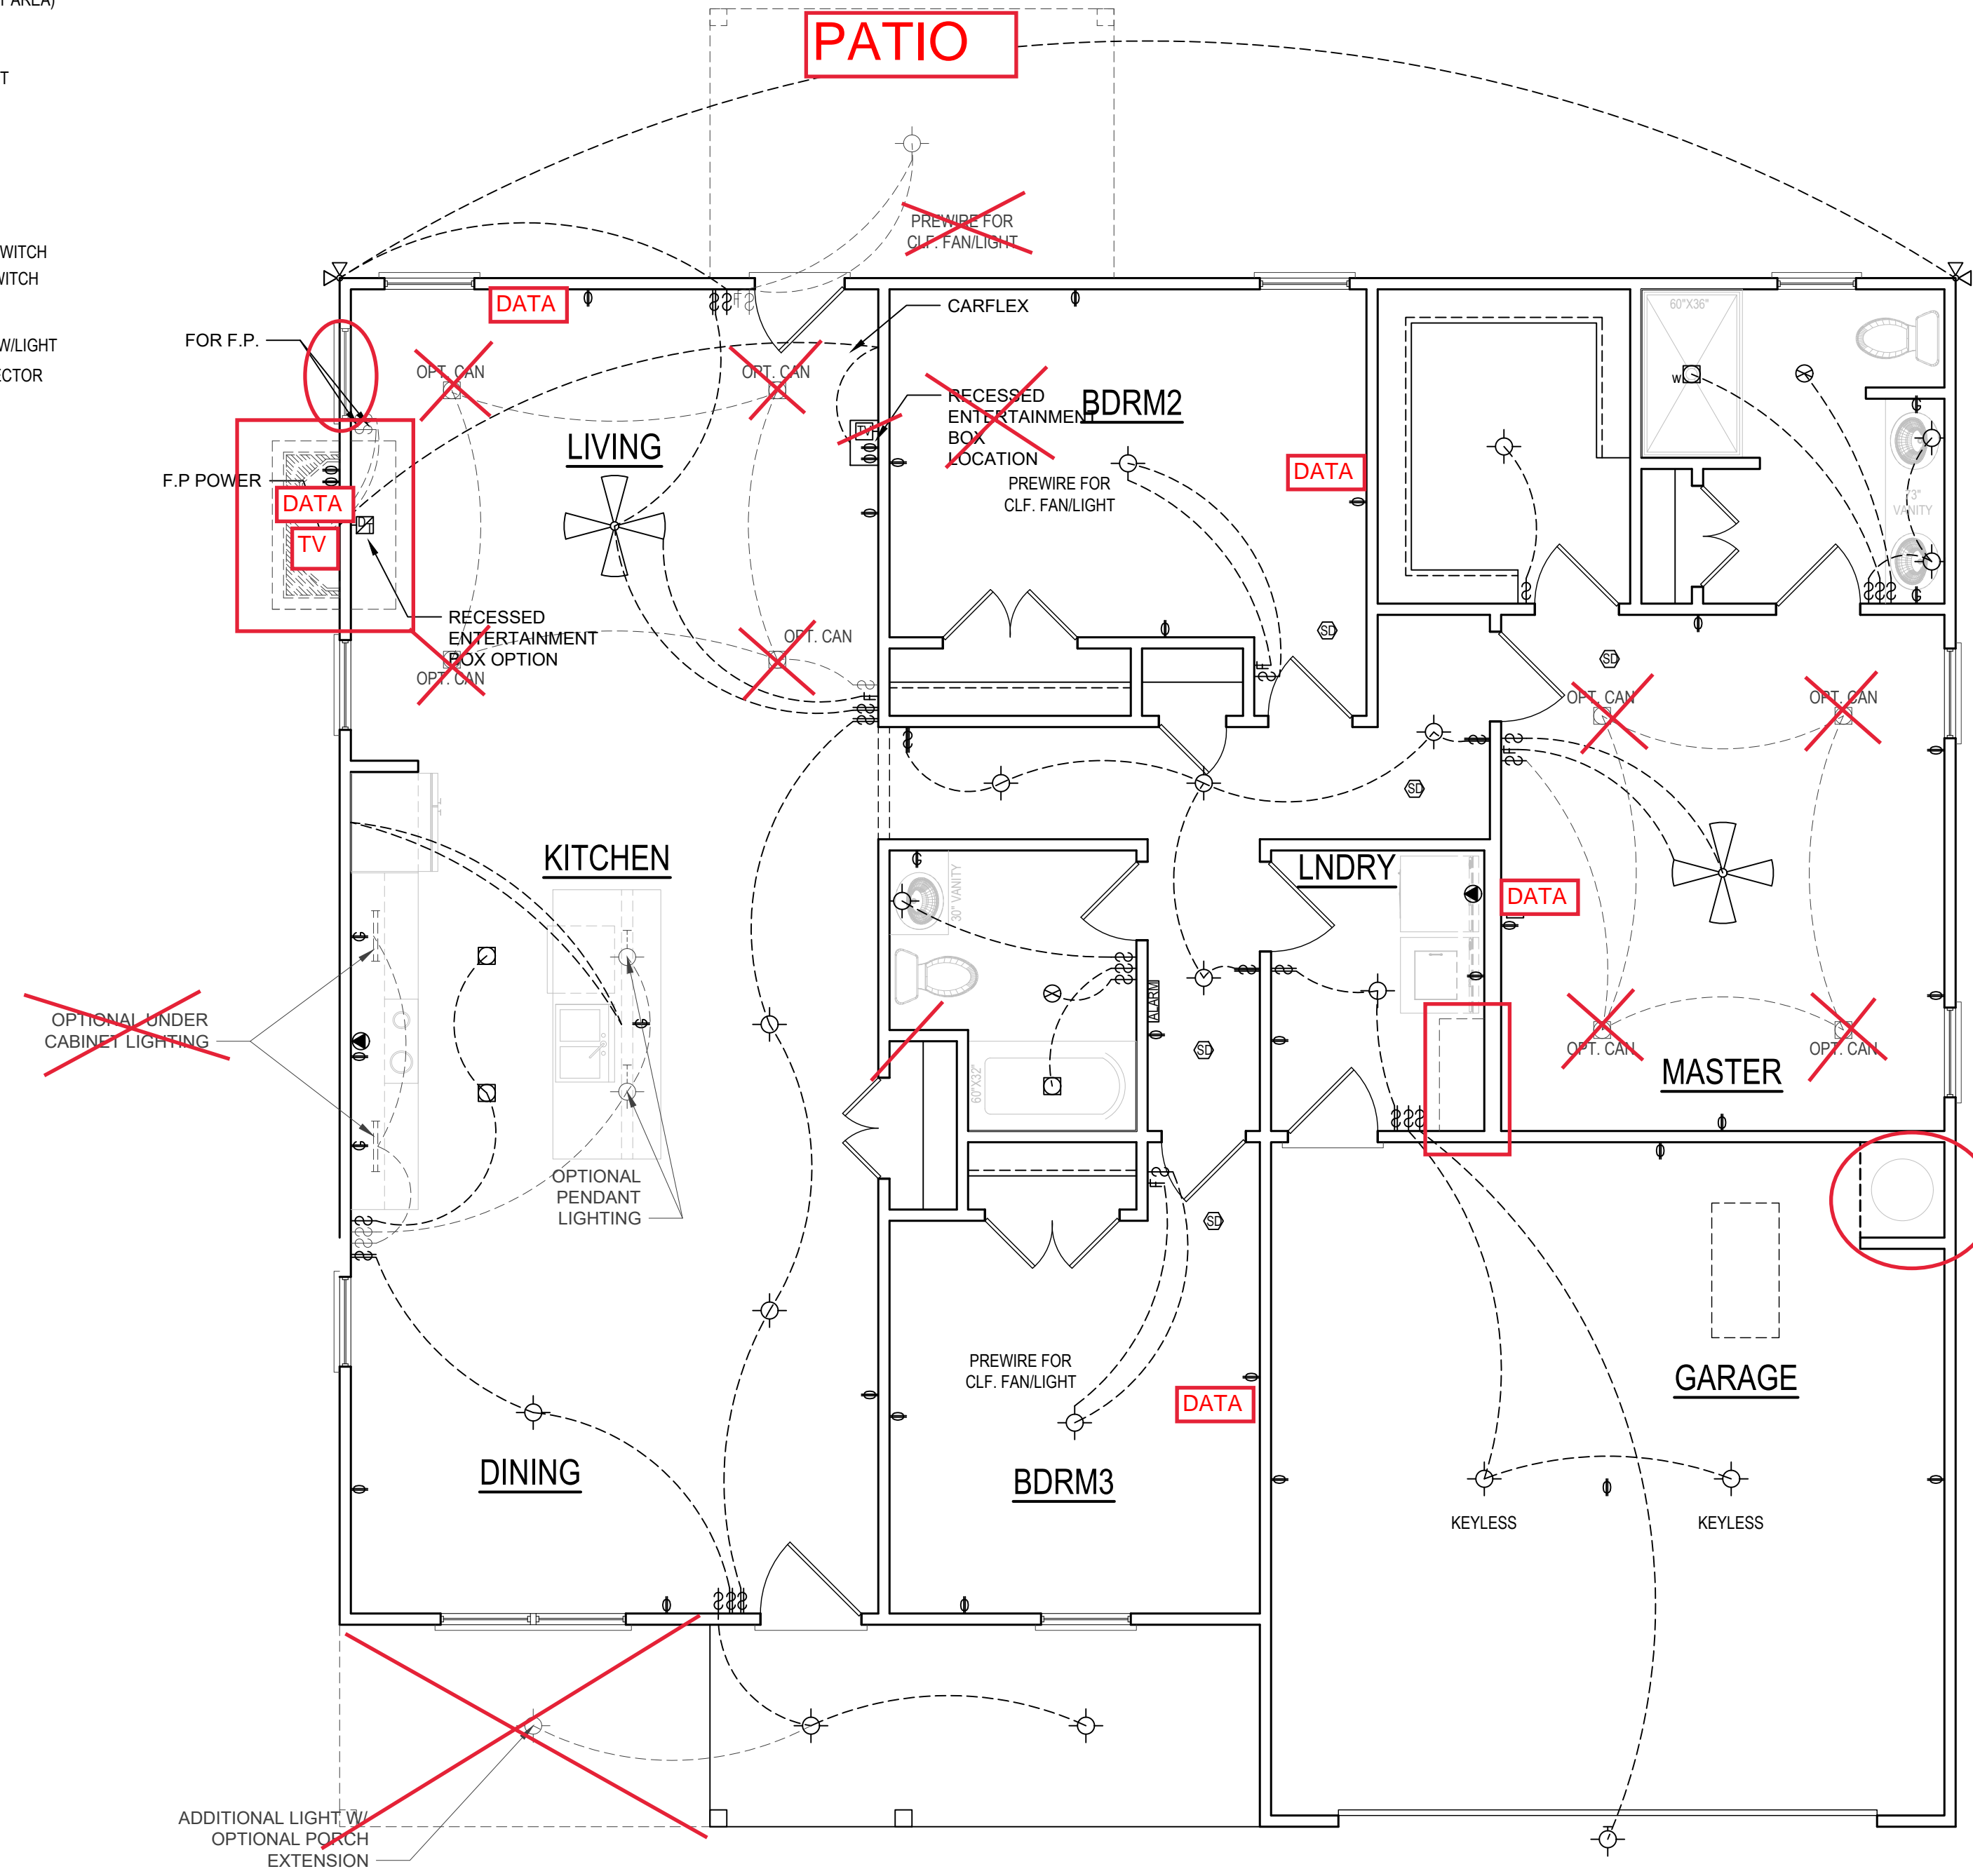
AREA)

T

WITCH
WITCH

W/LIGHT
ECTOR

PATIO

PREWIRE FOR
CLF. FAN/LIGHT

FOR F.P.

DATA

CARFLEX

OPT. CAN

OPT. CAN

RECESSED
ENTERTAINMENT
BOX
LOCATION

BDRM2

LIVING

F.P POWER

DATA

TV

PREWIRE FOR
CLF. FAN/LIGHT

DATA

60"X36"

30" VANITY

RECESSED
ENTERTAINMENT
BOX OPTION

OPT. CAN

OPT. CAN

OPT. CAN

OPT. CAN

KITCHEN

LNDRY

DATA

30" VANITY

OPTIONAL UNDER
CABINET LIGHTING

ALARM

60"X32"

OPT. CAN

OPT. CAN

MASTER

OPTIONAL
PENDANT
LIGHTING

PREWIRE FOR
CLF. FAN/LIGHT

DATA

GARAGE

DINING

BDRM3

KEYLESS

KEYLESS

ADDITIONAL LIGHT W/
OPTIONAL PORCH
EXTENSION